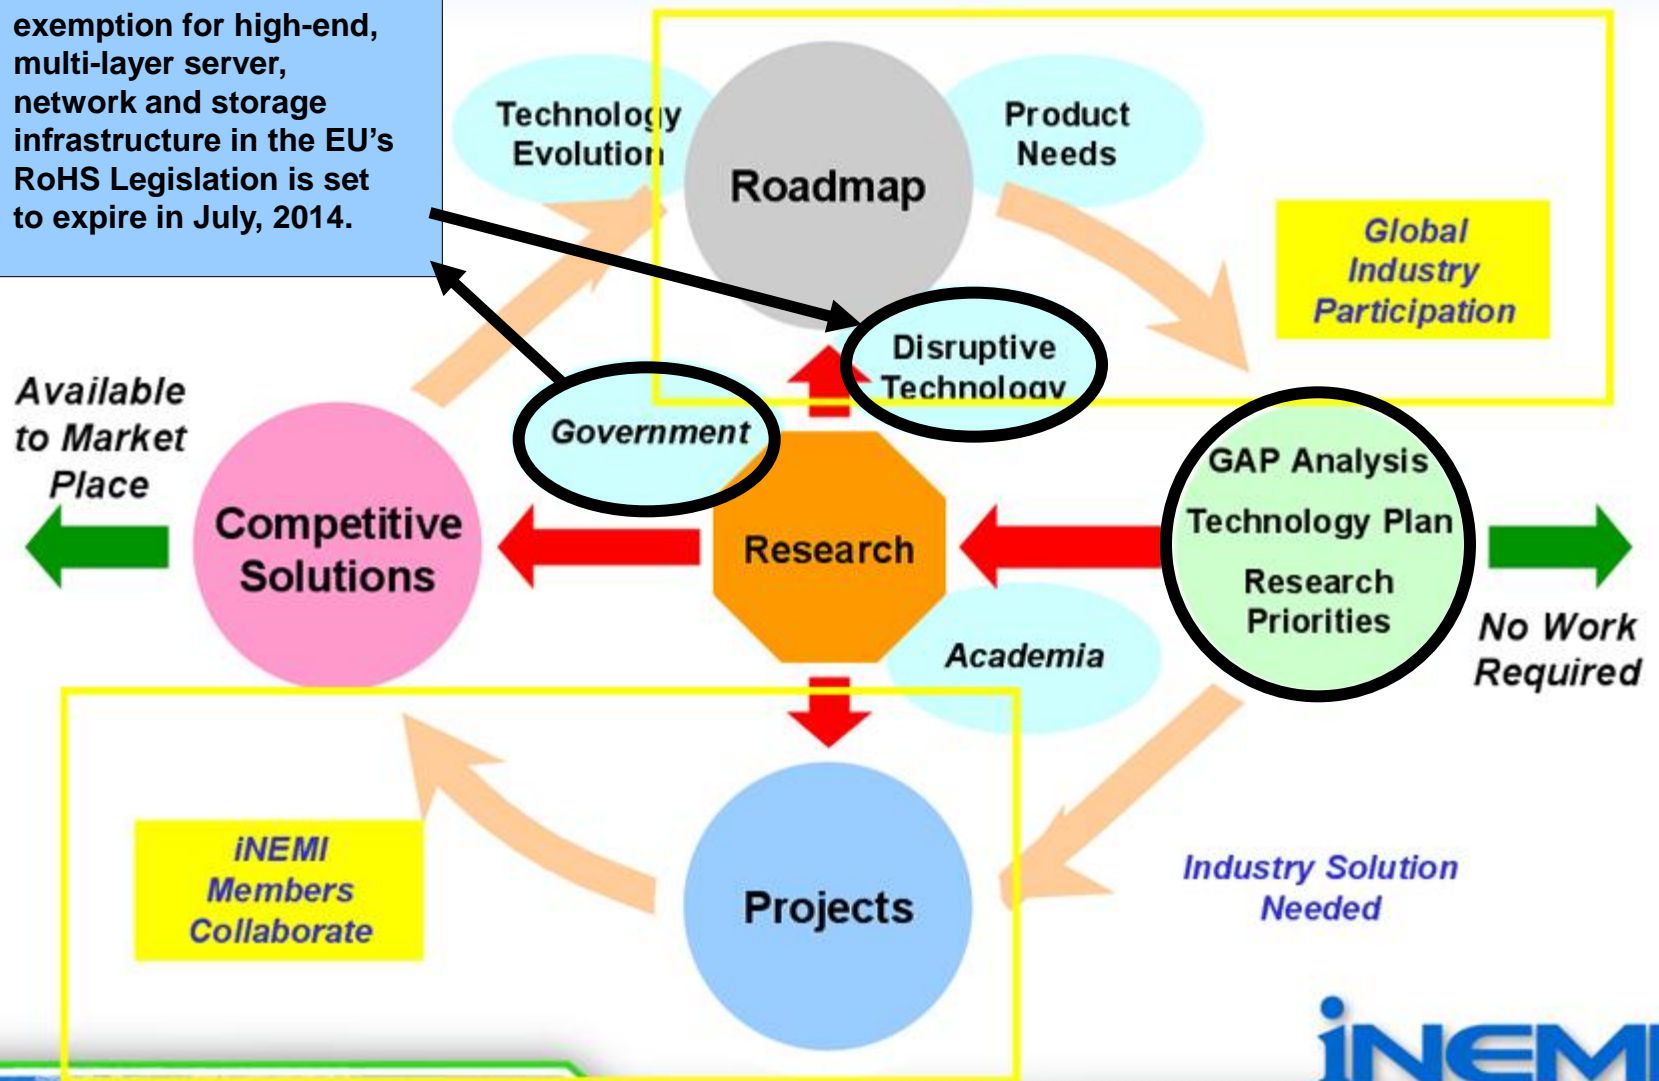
exemption for high-end, multi-layer server, network and storage infrastructure in the EU's RoHS Legislation is set to expire in July, 2014.

Technology Evolution

Roadmap

Product Needs

Global Industry Participation

Disruptive Technology

Available to Market Place

Government

Competitive Solutions

Research

GAP Analysis

Technology Plan

Research Priorities

No Work Required

Academia

iNEMI Members Collaborate

Projects

Industry Solution Needed

iNEMI